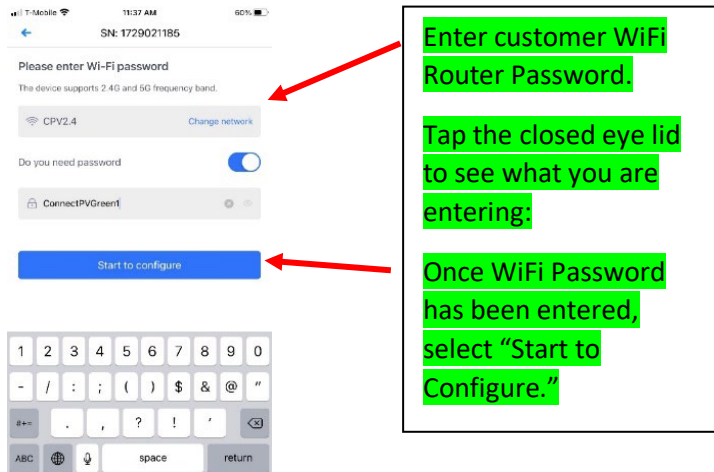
T-Mobile 11:37 AM 60%

SN: 1729021185

Please enter Wi-Fi password

The device supports 2.4G and 5G frequency band.

CPV2.4 Change network

Do you need password

ConnectPVGreen1

Start to configure

1 2 3 4 5 6 7 8 9 0
- / : ; ( ) $ & @ "
#+= . , ? ! '
ABC space return

Enter customer WiFi Router Password.

Tap the closed eye lid to see what you are entering:

Once WiFi Password has been entered, select “Start to Configure.”